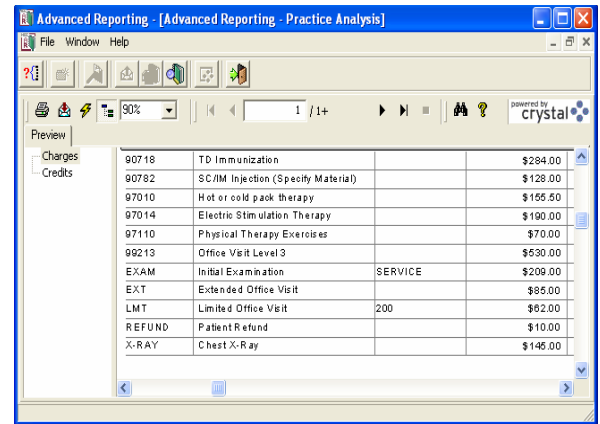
Advanced Reporting - [Advanced Reporting - Practice Analysis]

File Window Help

90%

1 / 1+

powered by crystal

Preview

Charges
Credits

| | | | |
|---|---|---|---|
| 90718 | TD Immunization | | \$284.00 |
| 90782 | SC/IM Injection (Specify Material) | | \$128.00 |
| 97010 | Hot or cold pack therapy | | \$155.50 |
| 97014 | Electric Stimulation Therapy | | \$190.00 |
| 97110 | Physical Therapy Exercises | | \$70.00 |
| 99213 | Office Visit Level 3 | | \$530.00 |
| EXAM | Initial Examination | SERVICE | \$209.00 |
| EXT | Extended Office Visit | | \$85.00 |
| LMT | Limited Office Visit | 200 | \$62.00 |
| REFUND | Patient Refund | | \$10.00 |
| X-RAY | Chest X-Ray | | \$145.00 |